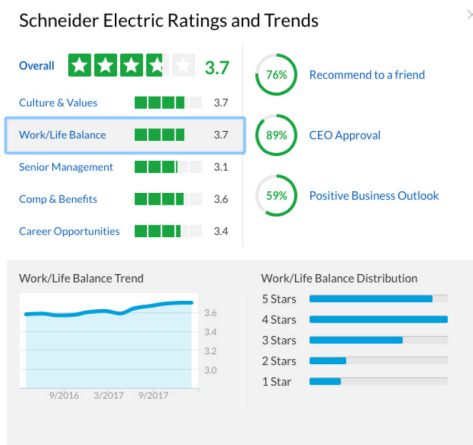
Schneider Electric Ratings and Trends

Overall 3.7

Culture & Values 3.7

Work/Life Balance 3.7

Senior Management 3.1

Comp & Benefits 3.6

Career Opportunities 3.4

76% Recommend to a friend

89% CEO Approval

59% Positive Business Outlook

Work/Life Balance Trend

3.6
3.4
3.2
3.0

9/2016 3/2017 9/2017

Work/Life Balance Distribution

5 Stars
4 Stars
3 Stars
2 Stars
1 Star